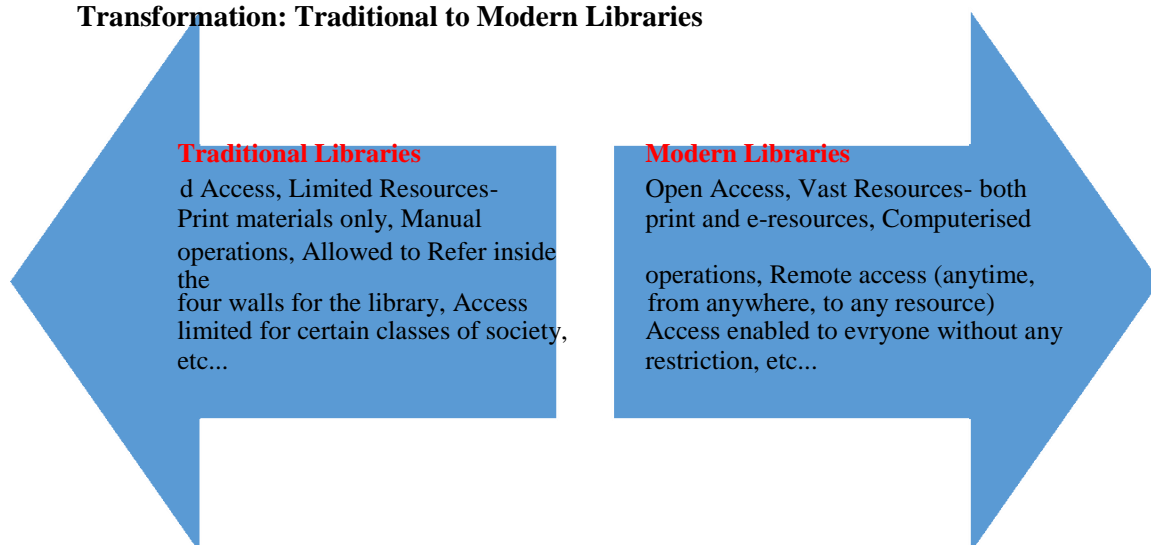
Transformation: Traditional to Modern Libraries

Traditional Libraries
d Access, Limited Resources- Print materials only, Manual operations, Allowed to Refer inside the four walls for the library, Access limited for certain classes of society, etc...

Modern Libraries
Open Access, Vast Resources- both print and e-resources, Computerised operations, Remote access (anytime, from anywhere, to any resource) Access enabled to evryone without any restriction, etc...